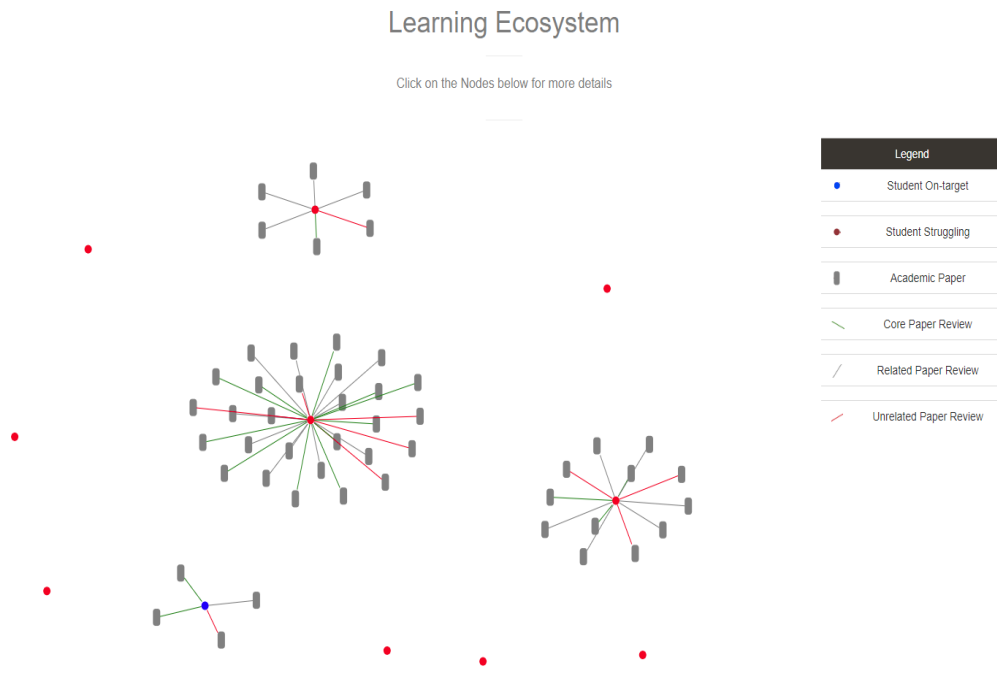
Learning Ecosystem

Click on the Nodes below for more details

| Legend |
|---|
| Student On-target |
| Student Struggling |
| Academic Paper |
| Core Paper Review |
| Related Paper Review |
| Unrelated Paper Review |